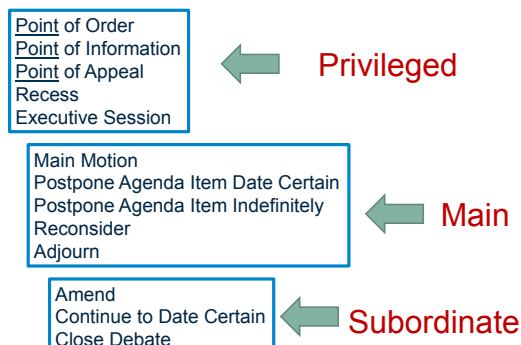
Point of Order
Point of Information
Point of Appeal
Recess
Executive Session

Privileged

Main Motion
Postpone Agenda Item Date Certain
Postpone Agenda Item Indefinitely
Reconsider
Adjourn

Main

Amend
Continue to Date Certain
Close Debate

Subordinate